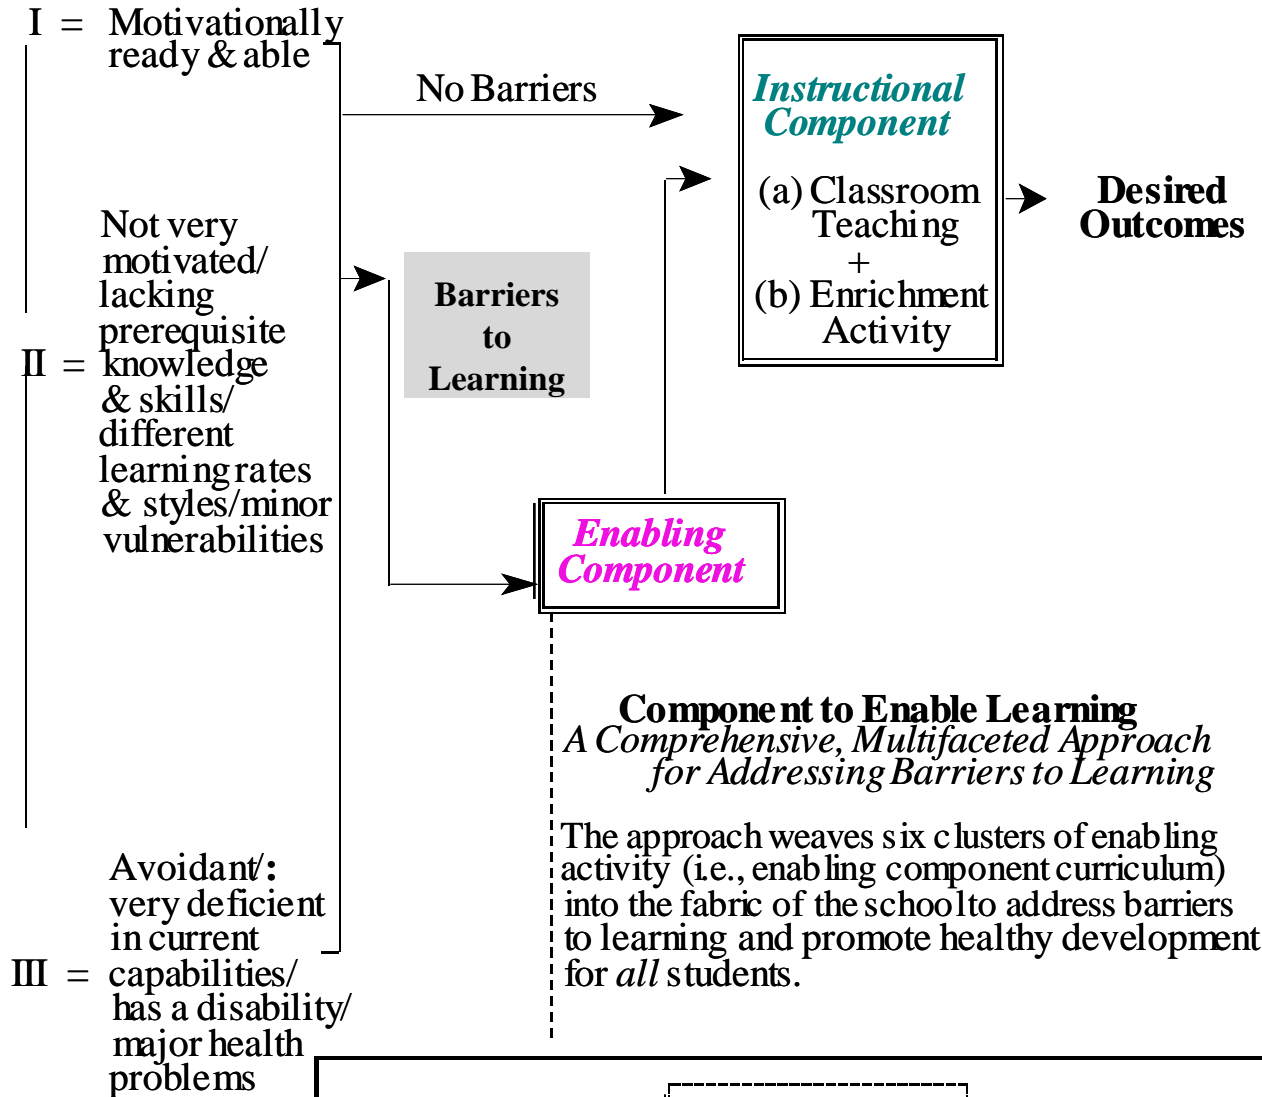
I = Motivationally ready & able

No Barriers

Instructional Component

(a) Classroom Teaching
+
(b) Enrichment Activity

Desired Outcomes

Not very motivated/ lacking prerequisite
II = knowledge & skills/ different learning rates & styles/minor vulnerabilities

Barriers to Learning

Enabling Component

Component to Enable Learning
A Comprehensive, Multifaceted Approach for Addressing Barriers to Learning

The approach weaves six clusters of enabling activity (i.e., enabling component curriculum) into the fabric of the school to address barriers to learning and promote healthy development for *all* students.

Avoidant/: very deficient in current
III = capabilities/ has a disability/ major health problems